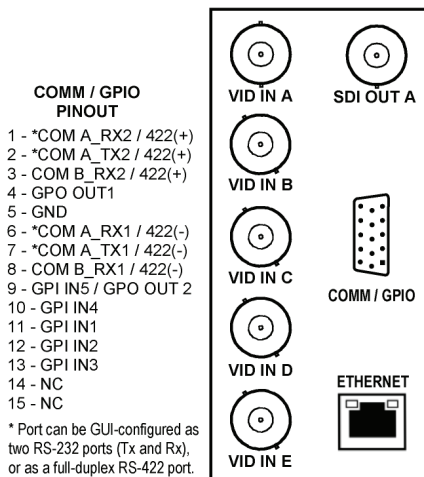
COMM / GPIO PINOUT
1 - *COM A_RX2 / 422(+)
2 - *COM A_TX2 / 422(+)
3 - COM B_RX2 / 422(+)
4 - GPO OUT1
5 - GND
6 - *COM A_RX1 / 422(-)
7 - *COM A_TX1 / 422(-)
8 - COM B_RX1 / 422(-)
9 - GPI IN5 / GPO OUT 2
10 - GPI IN4
11 - GPI IN1
12 - GPI IN2
13 - GPI IN3
14 - NC
15 - NC

* Port can be GUI-configured as two RS-232 ports (Tx and Rx), or as a full-duplex RS-422 port.

VID IN A
SDI OUT A
VID IN B
VID IN C
COMM / GPIO
VID IN D
ETHERNET
VID IN E